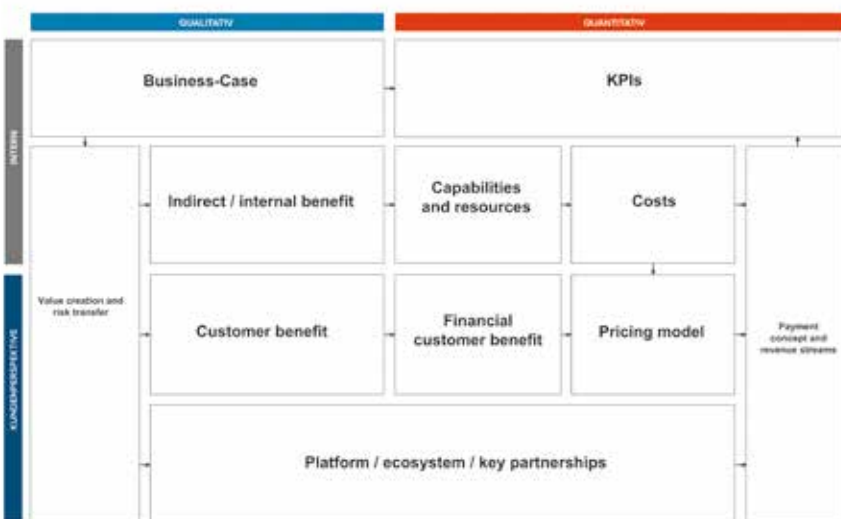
QUALITATIV

QUANTITATIV

INTERN

KUNDENPERSPEKTIVE

Business-Case

KPIs

Value creation and risk transfer

Indirect / internal benefit

Capabilities and resources

Costs

Customer benefit

Financial customer benefit

Pricing model

Payment concept and revenue streams

Platform / ecosystem / key partnerships